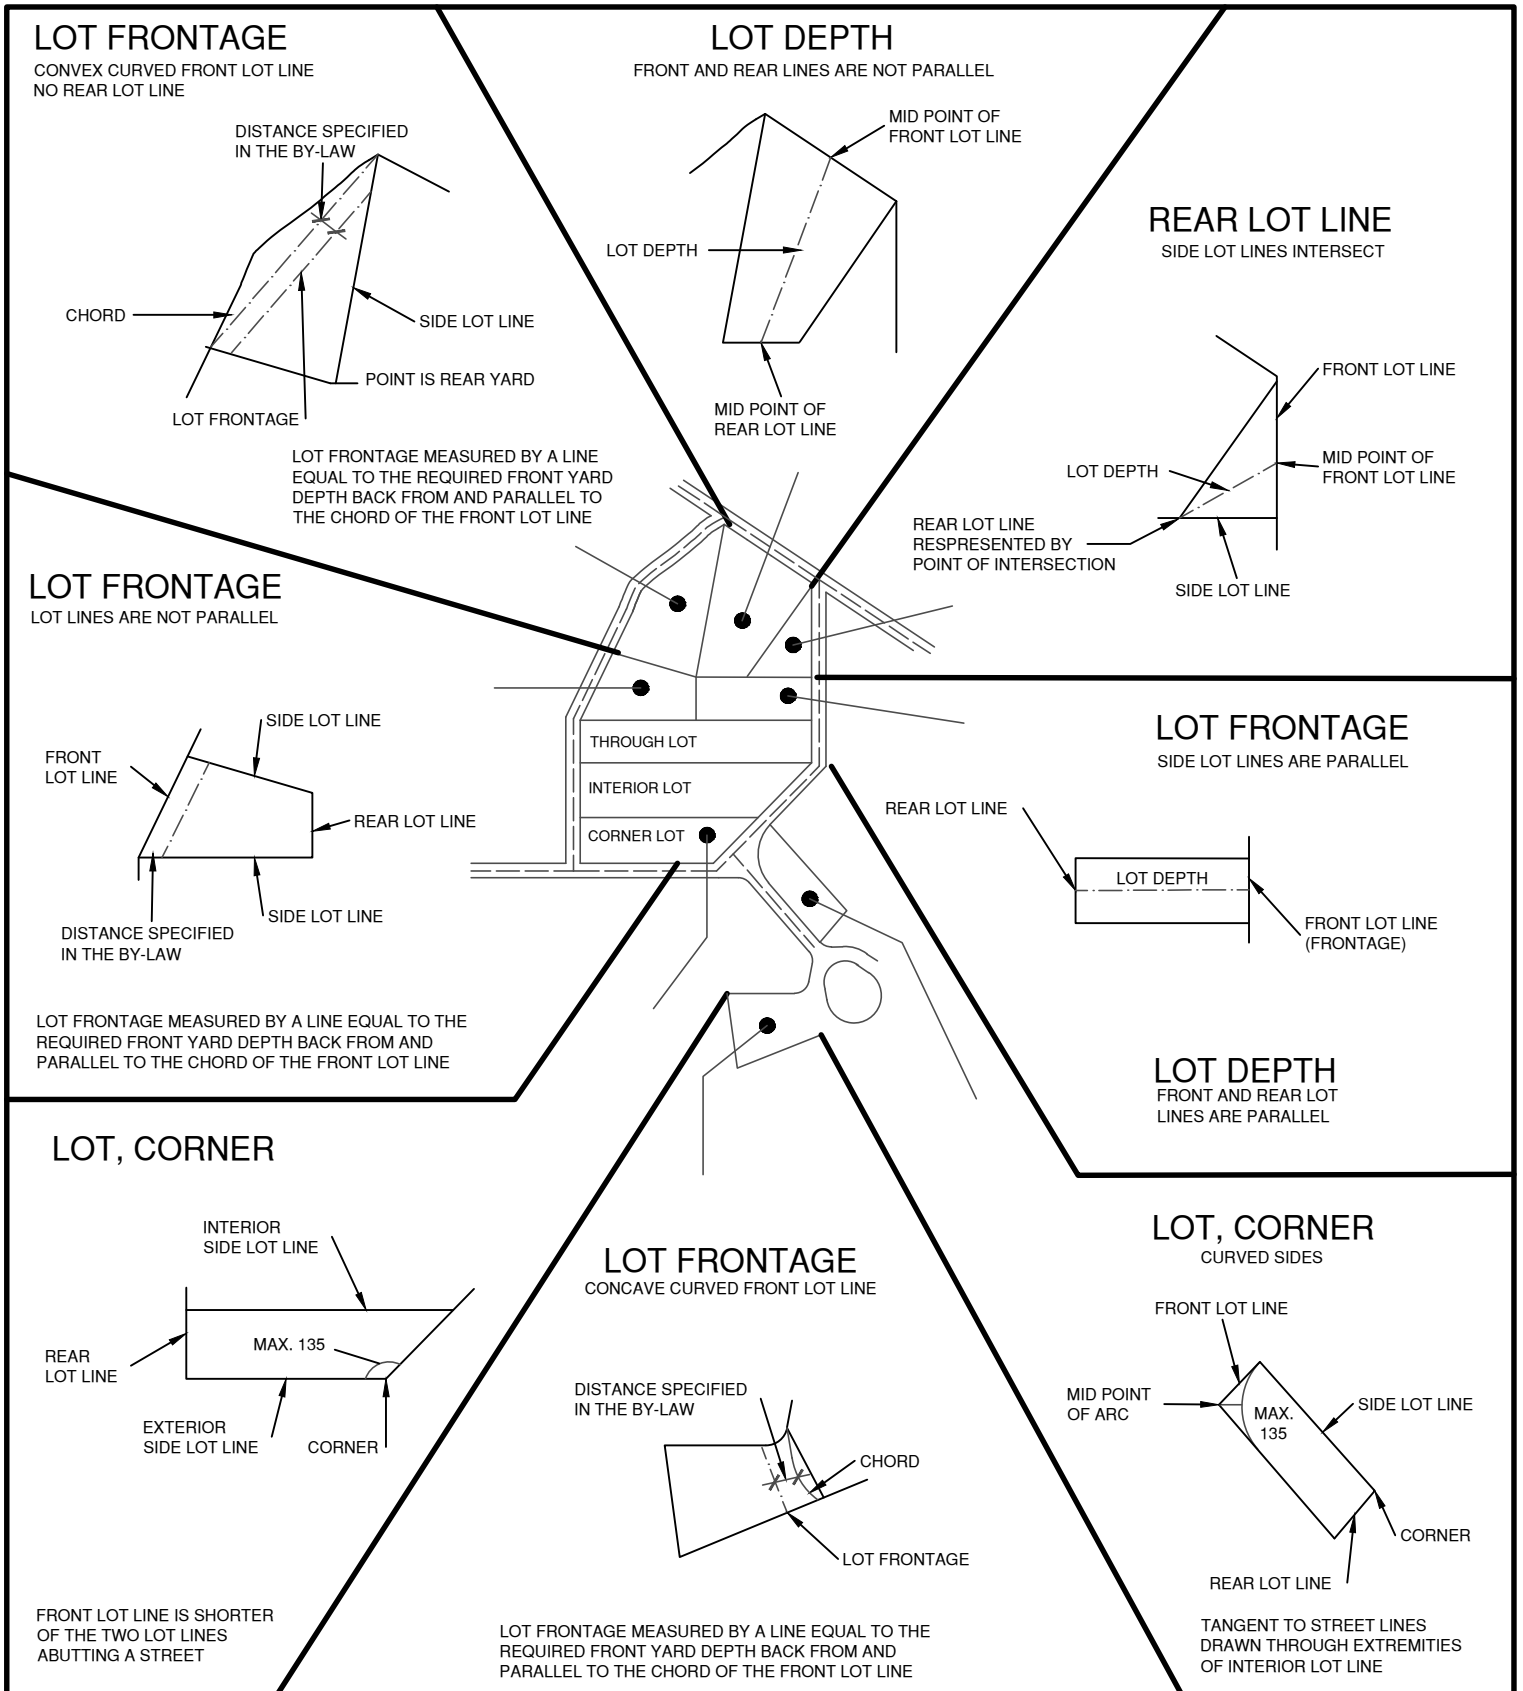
LOT FRONTAGE
CONVEX CURVED FRONT LOT LINE
NO REAR LOT LINE

DISTANCE SPECIFIED IN THE BY-LAW

CHORD

SIDE LOT LINE

POINT IS REAR YARD

LOT FRONTAGE

LOT FRONTAGE MEASURED BY A LINE EQUAL TO THE REQUIRED FRONT YARD DEPTH BACK FROM AND PARALLEL TO THE CHORD OF THE FRONT LOT LINE

LOT DEPTH
FRONT AND REAR LINES ARE NOT PARALLEL

MID POINT OF FRONT LOT LINE

LOT DEPTH

MID POINT OF REAR LOT LINE

REAR LOT LINE
SIDE LOT LINES INTERSECT

FRONT LOT LINE

LOT DEPTH

MID POINT OF FRONT LOT LINE

REAR LOT LINE RESPRESENTED BY POINT OF INTERSECTION

SIDE LOT LINE

LOT FRONTAGE
LOT LINES ARE NOT PARALLEL

SIDE LOT LINE

FRONT LOT LINE

REAR LOT LINE

SIDE LOT LINE

DISTANCE SPECIFIED IN THE BY-LAW

LOT FRONTAGE MEASURED BY A LINE EQUAL TO THE REQUIRED FRONT YARD DEPTH BACK FROM AND PARALLEL TO THE CHORD OF THE FRONT LOT LINE

THROUGH LOT

INTERIOR LOT

CORNER LOT

LOT FRONTAGE
SIDE LOT LINES ARE PARALLEL

REAR LOT LINE

LOT DEPTH

FRONT LOT LINE (FRONTAGE)

LOT DEPTH
FRONT AND REAR LOT LINES ARE PARALLEL

LOT, CORNER

INTERIOR SIDE LOT LINE

REAR LOT LINE

MAX. 135

EXTERIOR SIDE LOT LINE

CORNER

FRONT LOT LINE IS SHORTER OF THE TWO LOT LINES ABUTTING A STREET

LOT FRONTAGE
CONCAVE CURVED FRONT LOT LINE

DISTANCE SPECIFIED IN THE BY-LAW

CHORD

LOT FRONTAGE

LOT FRONTAGE MEASURED BY A LINE EQUAL TO THE REQUIRED FRONT YARD DEPTH BACK FROM AND PARALLEL TO THE CHORD OF THE FRONT LOT LINE

LOT, CORNER
CURVED SIDES

FRONT LOT LINE

MID POINT OF ARC

MAX. 135

SIDE LOT LINE

CORNER

REAR LOT LINE

TANGENT TO STREET LINES DRAWN THROUGH EXTREMITIES OF INTERIOR LOT LINE